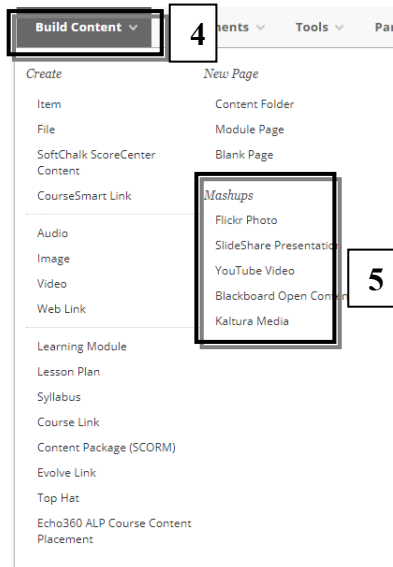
Build Content ∨ 4 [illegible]nents ∨ Tools ∨ Pa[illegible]

Create

Item

File

SoftChalk ScoreCenter Content

CourseSmart Link

Audio

Image

Video

Web Link

Learning Module

Lesson Plan

Syllabus

Course Link

Content Package (SCORM)

Evolve Link

Top Hat

Echo360 ALP Course Content Placement

New Page

Content Folder

Module Page

Blank Page

Mashups

Flickr Photo

SlideShare Presentatio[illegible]

YouTube Video

Blackboard Open Conte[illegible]

Kaltura Media

5